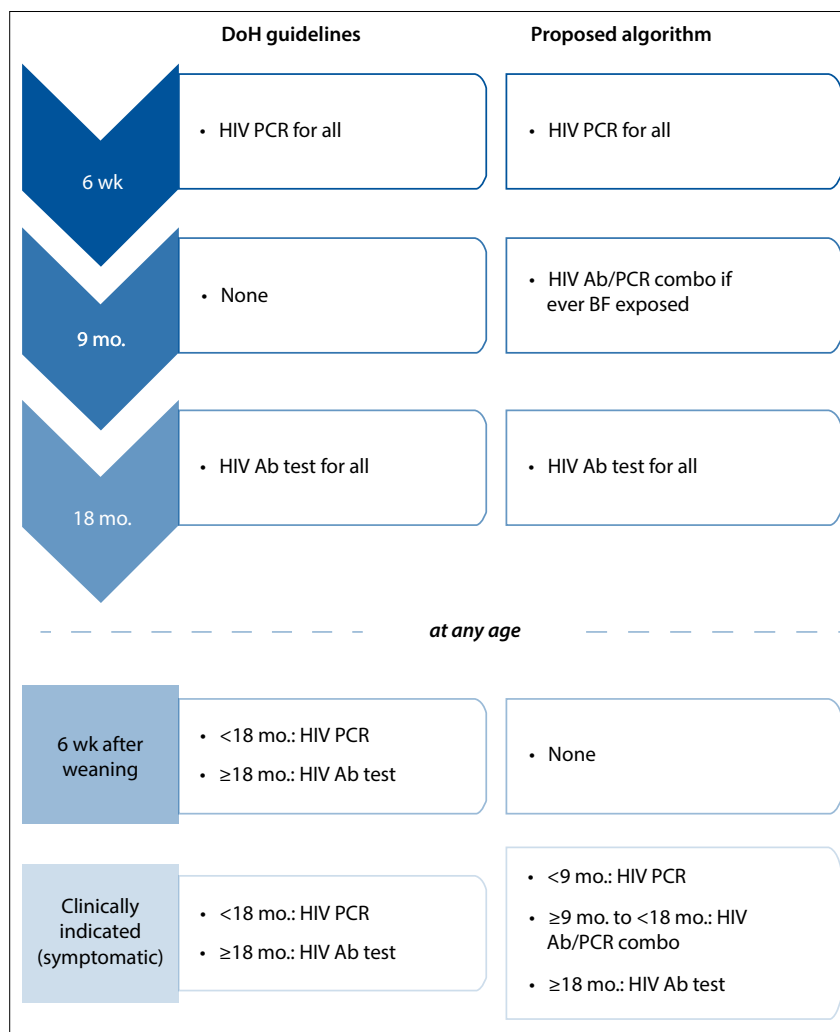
| | DoH guidelines | Proposed algorithm |
|---|---|---|
| 6 wk | • HIV PCR for all | • HIV PCR for all |
| 9 mo. | • None | • HIV Ab/PCR combo if ever BF exposed |
| 18 mo. | • HIV Ab test for all | • HIV Ab test for all |

*at any age*

| | DoH guidelines | Proposed algorithm |
|---|---|---|
| 6 wk after weaning | • <18 mo.: HIV PCR<br>• ≥18 mo.: HIV Ab test | • None |
| Clinically indicated (symptomatic) | • <18 mo.: HIV PCR<br>• ≥18 mo.: HIV Ab test | • <9 mo.: HIV PCR<br>• ≥9 mo. to <18 mo.: HIV Ab/PCR combo<br>• ≥18 mo.: HIV Ab test |